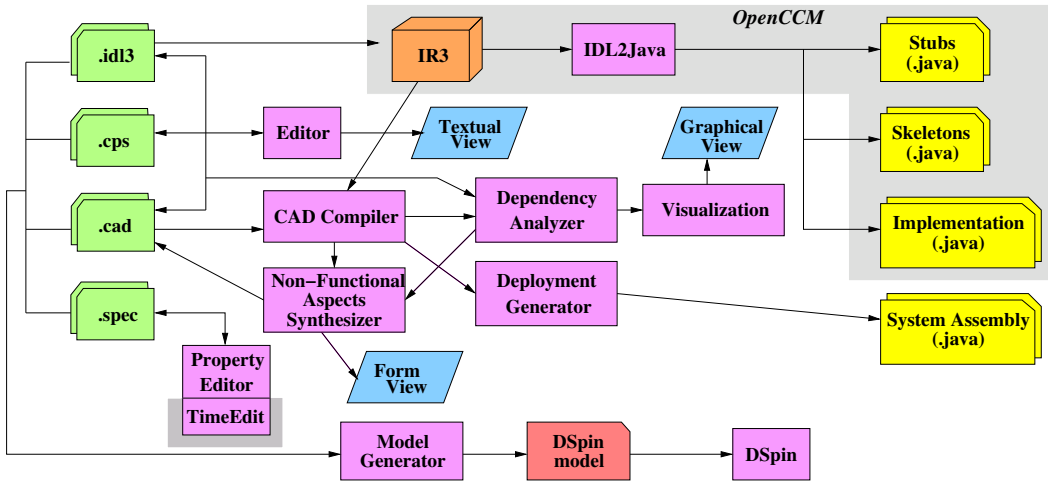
OpenCCM

.idl3

IR3

IDL2Java

Stubs (.java)

.cps

Editor

Textual View

Graphical View

Skeletons (.java)

.cad

CAD Compiler

Dependency Analyzer

Visualization

Implementation (.java)

Non−Functional Aspects Synthesizer

Deployment Generator

.spec

System Assembly (.java)

Property Editor

TimeEdit

Form View

Model Generator

DSpin model

DSpin